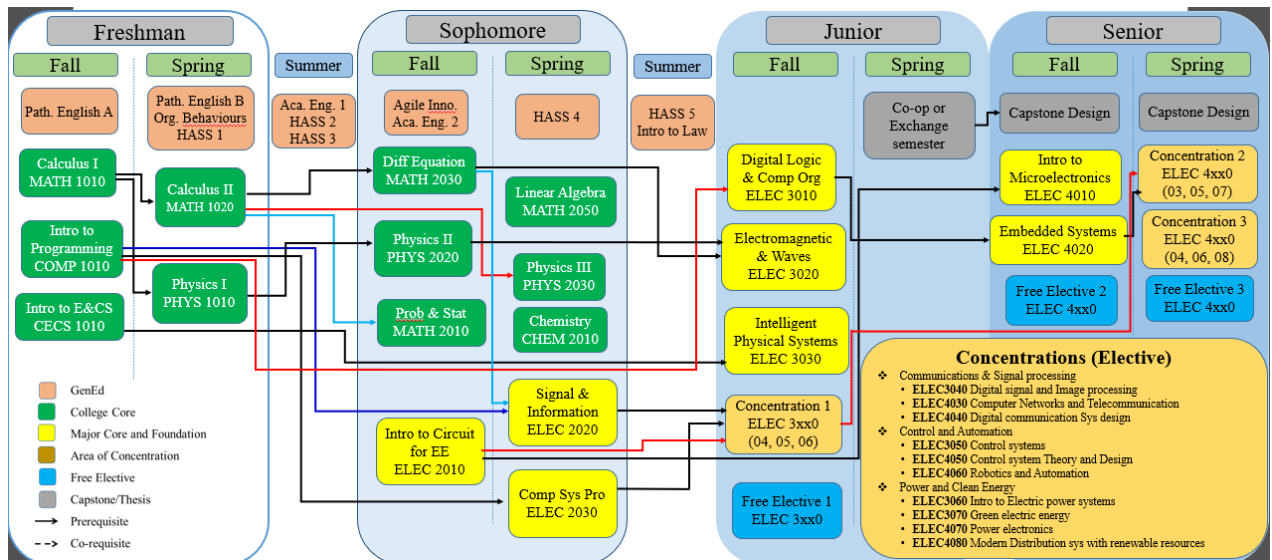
Freshman

Fall

Spring

Path. English A

Path. English B
Org. Behaviours
HASS 1

Calculus I
MATH 1010

Calculus II
MATH 1020

Intro to Programming
COMP 1010

Physics I
PHYS 1010

Intro to E&CS
CECS 1010

Summer

Aca. Eng. 1
HASS 2
HASS 3

Sophomore

Fall

Spring

Agile Inno.
Aca. Eng. 2

HASS 4

Diff Equation
MATH 2030

Linear Algebra
MATH 2050

Physics II
PHYS 2020

Physics III
PHYS 2030

Prob & Stat
MATH 2010

Chemistry
CHEM 2010

Signal & Information
ELEC 2020

Intro to Circuit for EE
ELEC 2010

Comp Sys Pro
ELEC 2030

Summer

HASS 5
Intro to Law

Junior

Fall

Spring

Digital Logic & Comp Org
ELEC 3010

Co-op or Exchange semester

Electromagnetic & Waves
ELEC 3020

Intelligent Physical Systems
ELEC 3030

Concentration 1
ELEC 3xx0
(04, 05, 06)

Free Elective 1
ELEC 3xx0

Senior

Fall

Spring

Capstone Design

Capstone Design

Intro to Microelectronics
ELEC 4010

Concentration 2
ELEC 4xx0
(03, 05, 07)

Embedded Systems
ELEC 4020

Concentration 3
ELEC 4xx0
(04, 06, 08)

Free Elective 2
ELEC 4xx0

Free Elective 3
ELEC 4xx0

Concentrations (Elective)
❖ Communications & Signal processing
• ELEC3040 Digital signal and Image processing
• ELEC4030 Computer Networks and Telecommunication
• ELEC4040 Digital communication Sys design
❖ Control and Automation
• ELEC3050 Control systems
• ELEC4050 Control system Theory and Design
• ELEC4060 Robotics and Automation
❖ Power and Clean Energy
• ELEC3060 Intro to Electric power systems
• ELEC3070 Green electric energy
• ELEC4070 Power electronics
• ELEC4080 Modern Distribution sys with renewable resources

GenEd
College Core
Major Core and Foundation
Area of Concentration
Free Elective
Capstone/Thesis
Prerequisite
Co-requisite